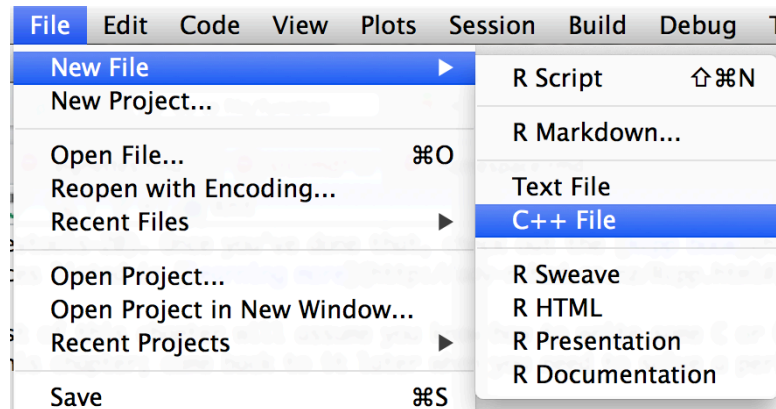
File Edit Code View Plots Session Build Debug T

New File ▶
New Project...

Open File... ⌘O
Reopen with Encoding...
Recent Files ▶

Open Project...
Open Project in New Window...
Recent Projects ▶

Save ⌘S

R Script ⇧⌘N

R Markdown...

Text File
C++ File

R Sweave
R HTML
R Presentation
R Documentation